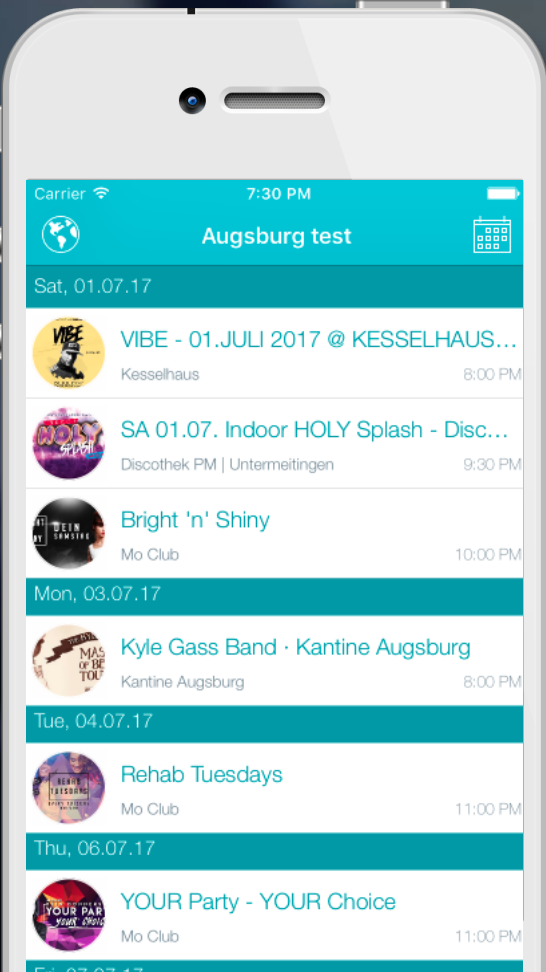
Carrier
7:30 PM

Augsburg test

Sat, 01.07.17

VIBE
VIBE - 01.JULI 2017 @ KESSELHAUS...
Kesselhaus
8:00 PM

HOLY
SA 01.07. Indoor HOLY Splash - Disc...
Discothek PM | Untermeitingen
9:30 PM

DEIN SAMSTAG
Bright 'n' Shiny
Mo Club
10:00 PM

Mon, 03.07.17

Kyle Gass Band · Kantine Augsburg
Kantine Augsburg
8:00 PM

Tue, 04.07.17

REHAB TUESDAYS
Rehab Tuesdays
Mo Club
11:00 PM

Thu, 06.07.17

YOUR PAR
YOUR Party - YOUR Choice
Mo Club
11:00 PM